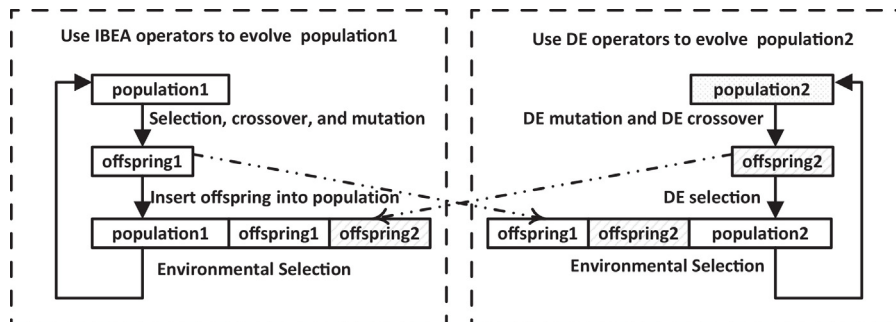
Use IBEA operators to evolve population1

population1

Selection, crossover, and mutation

offspring1

Insert offspring into population

| population1 | offspring1 | offspring2 |
|---|---|---|

Environmental Selection

Use DE operators to evolve population2

population2

DE mutation and DE crossover

offspring2

DE selection

| offspring1 | offspring2 | population2 |
|---|---|---|

Environmental Selection